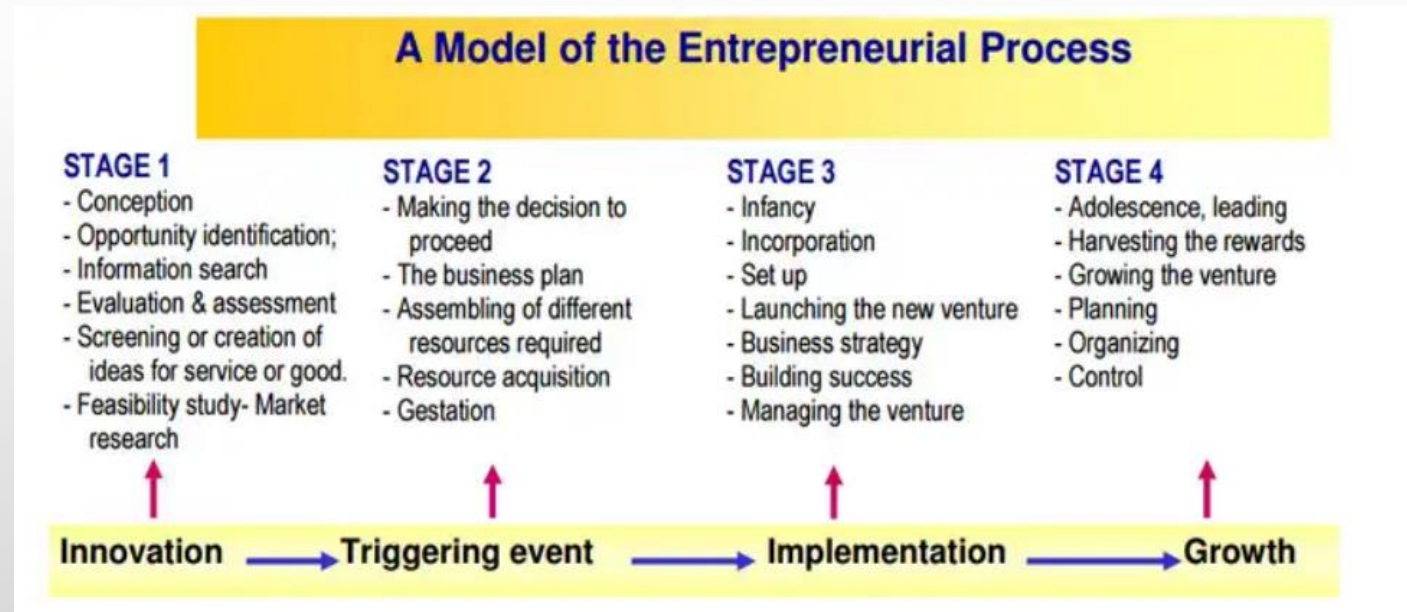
A Model of the Entrepreneurial Process

STAGE 1
- Conception
- Opportunity identification;
- Information search
- Evaluation & assessment
- Screening or creation of ideas for service or good.
- Feasibility study- Market research

STAGE 2
- Making the decision to proceed
- The business plan
- Assembling of different resources required
- Resource acquisition
- Gestation

STAGE 3
- Infancy
- Incorporation
- Set up
- Launching the new venture
- Business strategy
- Building success
- Managing the venture

STAGE 4
- Adolescence, leading
- Harvesting the rewards
- Growing the venture
- Planning
- Organizing
- Control

Innovation → Triggering event → Implementation → Growth